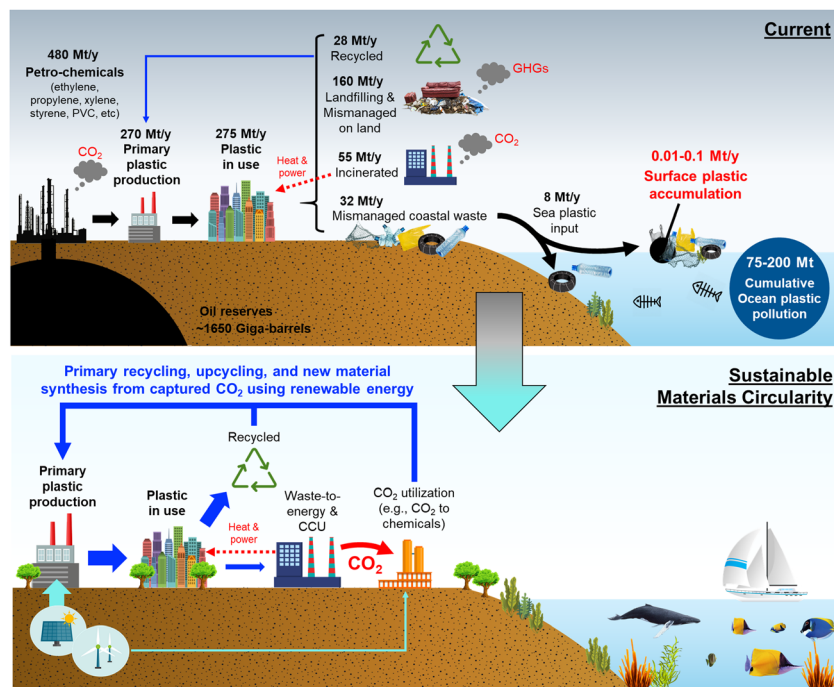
Current

480 Mt/y
Petro-chemicals
(ethylene, propylene, xylene, styrene, PVC, etc)

CO$_2$

270 Mt/y
Primary plastic production

275 Mt/y
Plastic in use

Heat & power

28 Mt/y
Recycled

160 Mt/y
Landfilling & Mismanaged on land

GHGs

55 Mt/y
Incinerated

CO$_2$

32 Mt/y
Mismanaged coastal waste

8 Mt/y
Sea plastic input

0.01-0.1 Mt/y
Surface plastic accumulation

75-200 Mt
Cumulative Ocean plastic pollution

Oil reserves
~1650 Giga-barrels

Sustainable Materials Circularity

Primary recycling, upcycling, and new material synthesis from captured CO$_2$ using renewable energy

Recycled

Primary plastic production

Plastic in use

Heat & power

Waste-to-energy & CCU

CO$_2$ utilization (e.g., CO$_2$ to chemicals)

CO$_2$